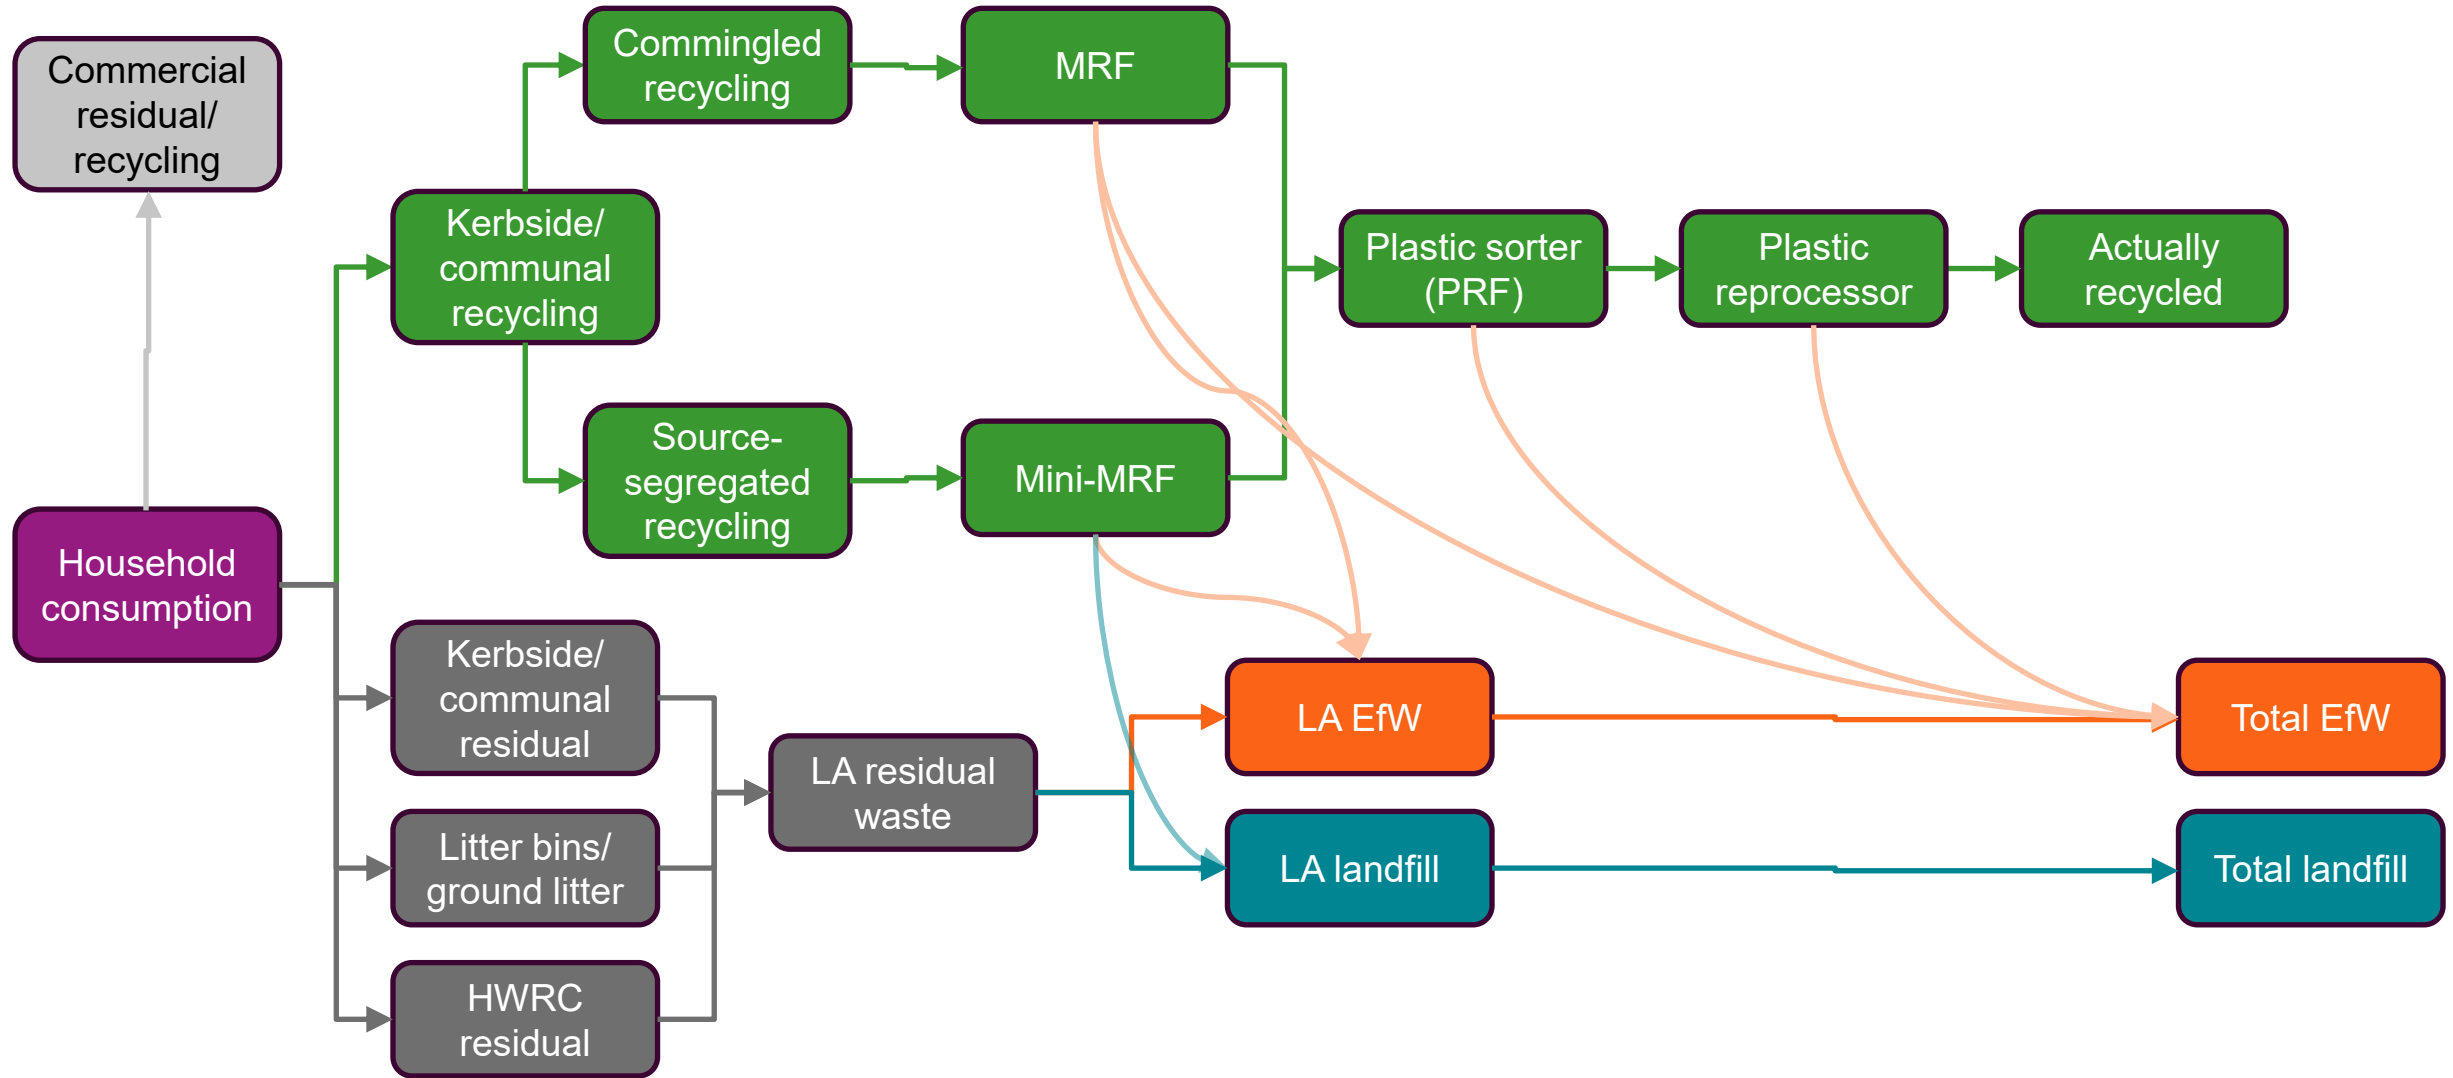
Commercial residual/ recycling

Commingled recycling

MRF

Kerbside/ communal recycling

Plastic sorter (PRF)

Plastic reprocessor

Actually recycled

Source-segregated recycling

Mini-MRF

Household consumption

Kerbside/ communal residual

LA residual waste

LA EfW

Total EfW

Litter bins/ ground litter

LA landfill

Total landfill

HWRC residual